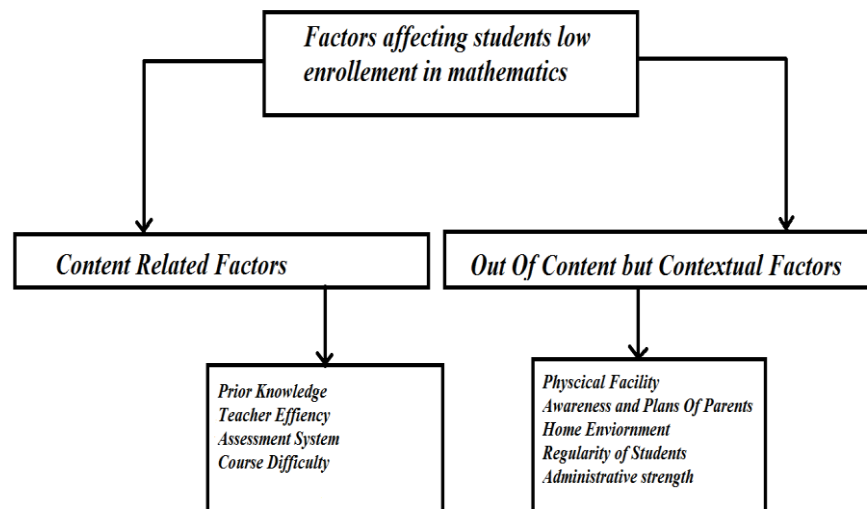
Factors affecting students low enrollement in mathematics

Content Related Factors

Out Of Content but Contextual Factors

Prior Knowledge
Teacher Effiency
Assessment System
Course Difficulty

Physcical Facility
Awareness and Plans Of Parents
Home Enviornment
Regularity of Students
Administrative strength